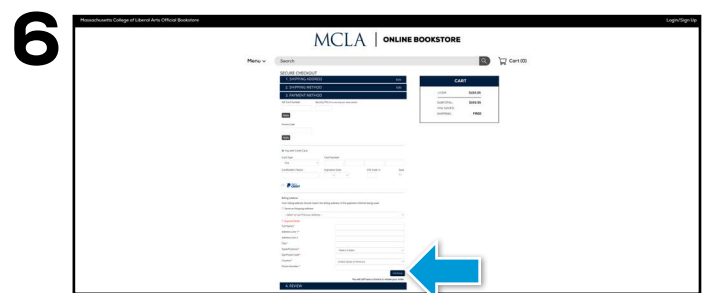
6

Massachusetts College of Liberal Arts Official Bookstore

Login/Sign Up

MCLA | ONLINE BOOKSTORE

Menu

Search

Cart (0)

SECURE CHECKOUT

1. SHIPPING ADDRESS

Edit

2. SHIPPING METHOD

Edit

3. PAYMENT METHOD

CART

SUBTOTAL

SHIPPING

FREE

Pay with Credit Card

Billing Address

4. REVIEW

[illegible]